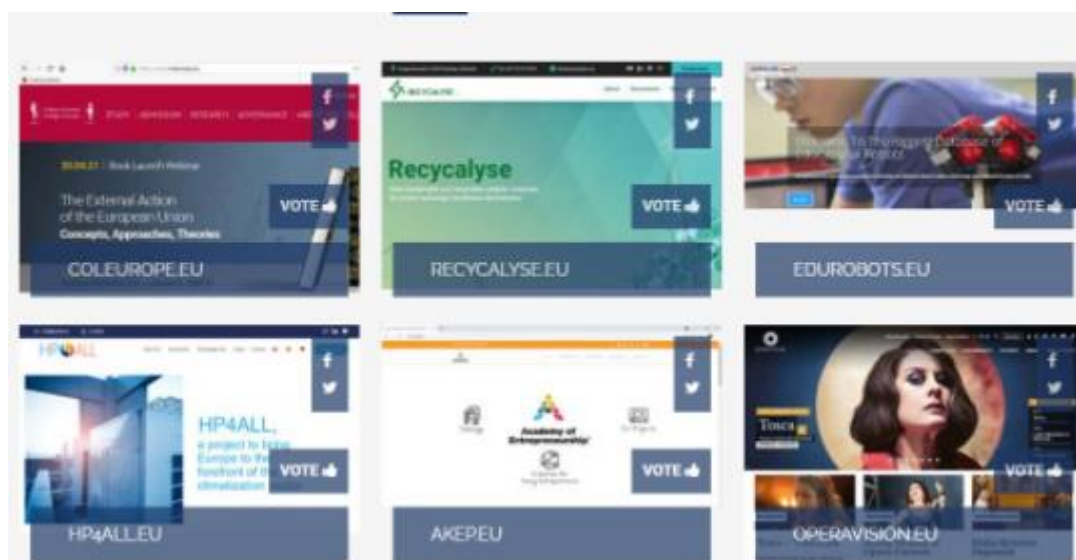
STUDY ADMISSION RESEARCH GOVERNANCE

20.09.21 | Book Launch Webinar

The External Action of the European Union
Concepts, Approaches, Theories

f
VOTE
COLEUROPE.EU

RECYCALYSE

Recycalyse

f
VOTE
RECYCALYSE.EU

Welcome To The Biggest Database of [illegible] Robots

f
VOTE
EDUROBOTS.EU

HP4ALL

HP4ALL, a project to bring Europe to the forefront of the climatization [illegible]

f
VOTE
HP4ALL.EU

Academy of Entrepreneurship

f
VOTE
AKEP.EU

Tosca

f
VOTE
OPERAVISION.EU